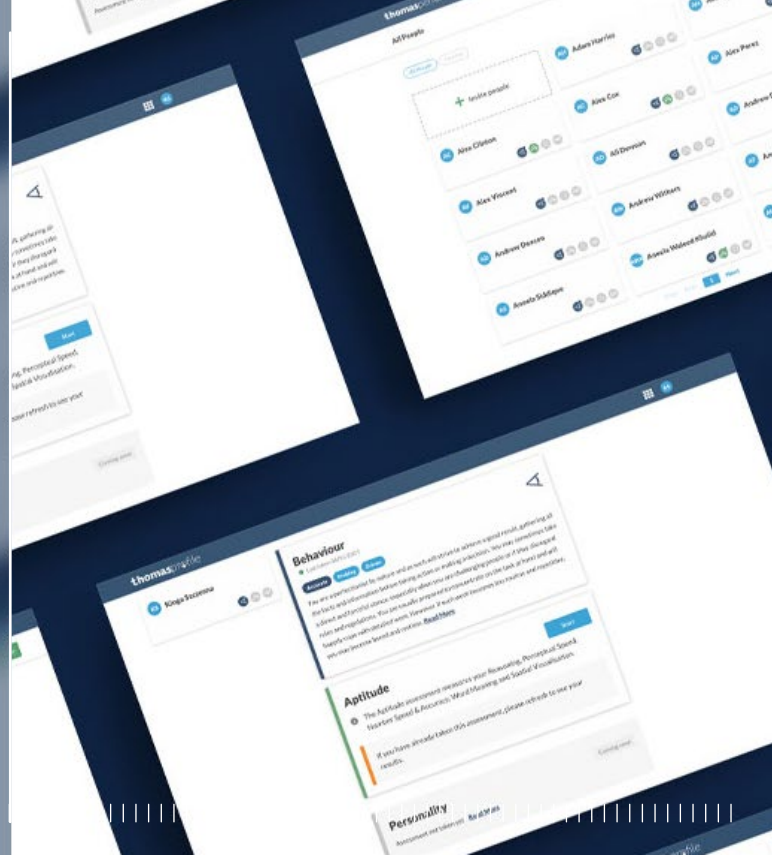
thomasprofile
All People
Invite people
Adam Harries
Alex Perez
Alex Cox
Alex Clifton
Ali Dawson
Alex Vincent
Andrew Withers
Andrew Dawson
Aneela Waleed Khalid
Aneela Siddique
Start
Coming soon
thomasprofile
Kinga Szczesna
Behaviour
Reliable
Driver
You are a perfectionist by nature and an ambitious go-getter, gathering all the facts and information before taking action or making a decision. You may sometimes take a direct and forceful stance, especially when you are challenging people or if they disregard rules and regulations. You are usually prepared to concentrate on the task at hand and will happily cope with detailed work. However, if such work becomes too routine and repetitive, you may become bored and restless. Read More
Start
Aptitude
The Aptitude assessment measures your Reasoning, Perceptual Speed, Number Speed & Accuracy, Word Meaning and Spatial Visualisation.
If you have already taken this assessment, please refresh to see your results.
Coming soon
Personality
Read More
thomasprofile